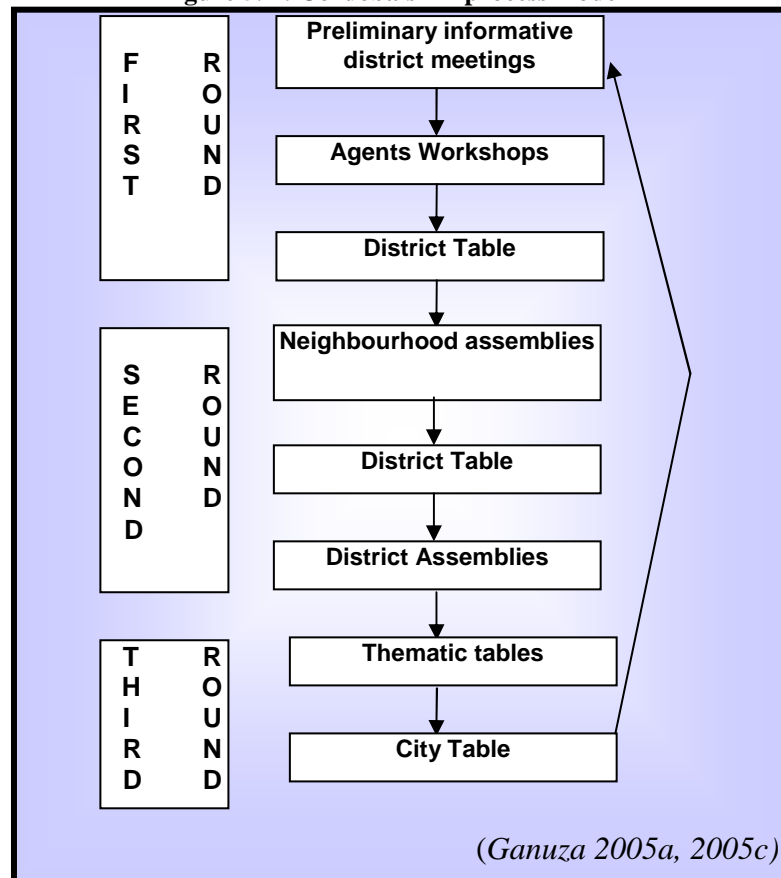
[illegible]

FIRST ROUND

SECOND ROUND

THIRD ROUND

Preliminary informative district meetings

Agents Workshops

District Table

Neighbourhood assemblies

District Table

District Assemblies

Thematic tables

City Table

(Ganuza 2005a, 2005c)